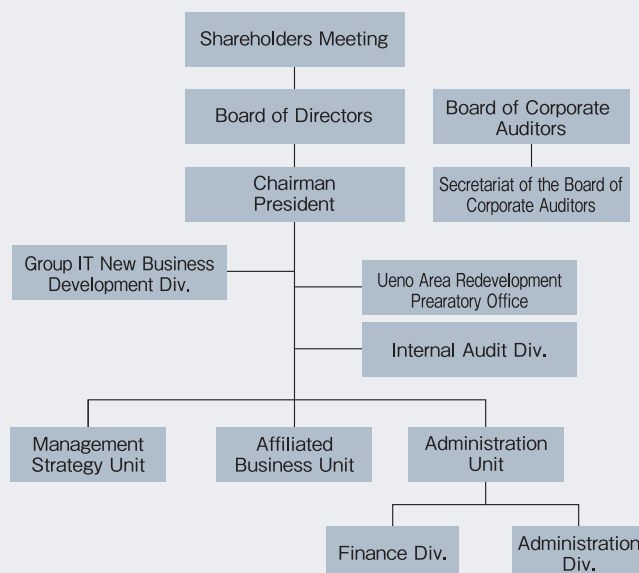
Shareholders Meeting

Board of Directors

Board of Corporate Auditors

Secretariat of the Board of Corporate Auditors

Chairman
President

Group IT New Business Development Div.

Ueno Area Redevelopment Prearatory Office

Internal Audit Div.

Management Strategy Unit

Affiliated Business Unit

Administration Unit

Finance Div.

Administration Div.